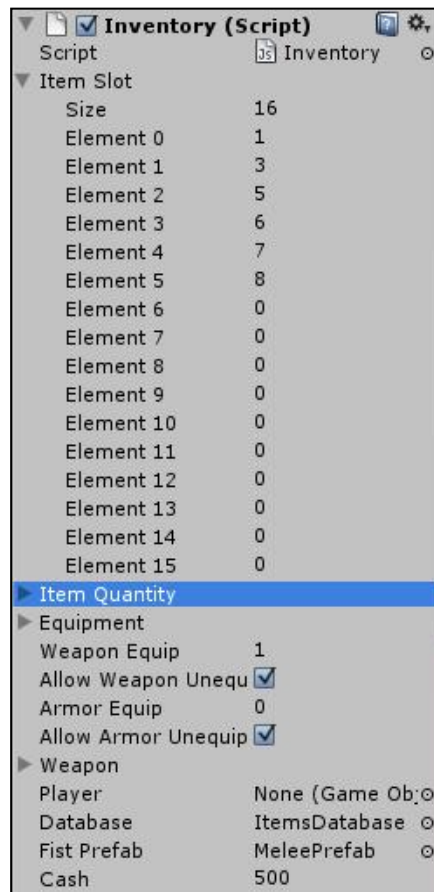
Inventory (Script)

| | |
|---|---|
| Script | Inventory |
| Item Slot | |
| Size | 16 |
| Element 0 | 1 |
| Element 1 | 3 |
| Element 2 | 5 |
| Element 3 | 6 |
| Element 4 | 7 |
| Element 5 | 8 |
| Element 6 | 0 |
| Element 7 | 0 |
| Element 8 | 0 |
| Element 9 | 0 |
| Element 10 | 0 |
| Element 11 | 0 |
| Element 12 | 0 |
| Element 13 | 0 |
| Element 14 | 0 |
| Element 15 | 0 |
| Item Quantity | |
| Equipment | |
| Weapon Equip | 1 |
| Allow Weapon Unequ | |
| Armor Equip | 0 |
| Allow Armor Unequip | |
| Weapon | |
| Player | None (Game Ob |
| Database | ItemsDatabase |
| Fist Prefab | MeleePrefab |
| Cash | 500 |